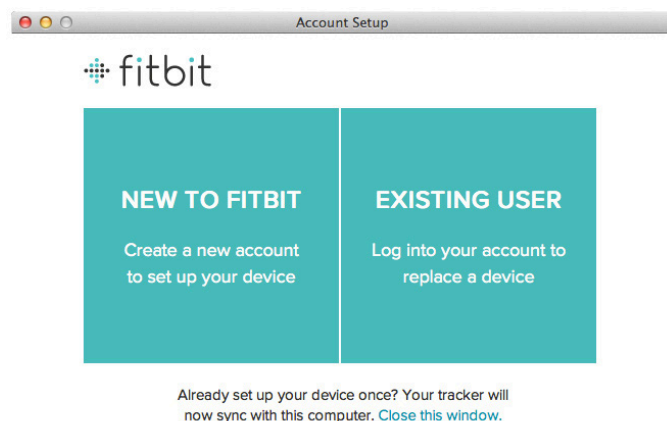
Account Setup

fitbit

NEW TO FITBIT

Create a new account to set up your device

EXISTING USER

Log into your account to replace a device

Already set up your device once? Your tracker will now sync with this computer. Close this window.